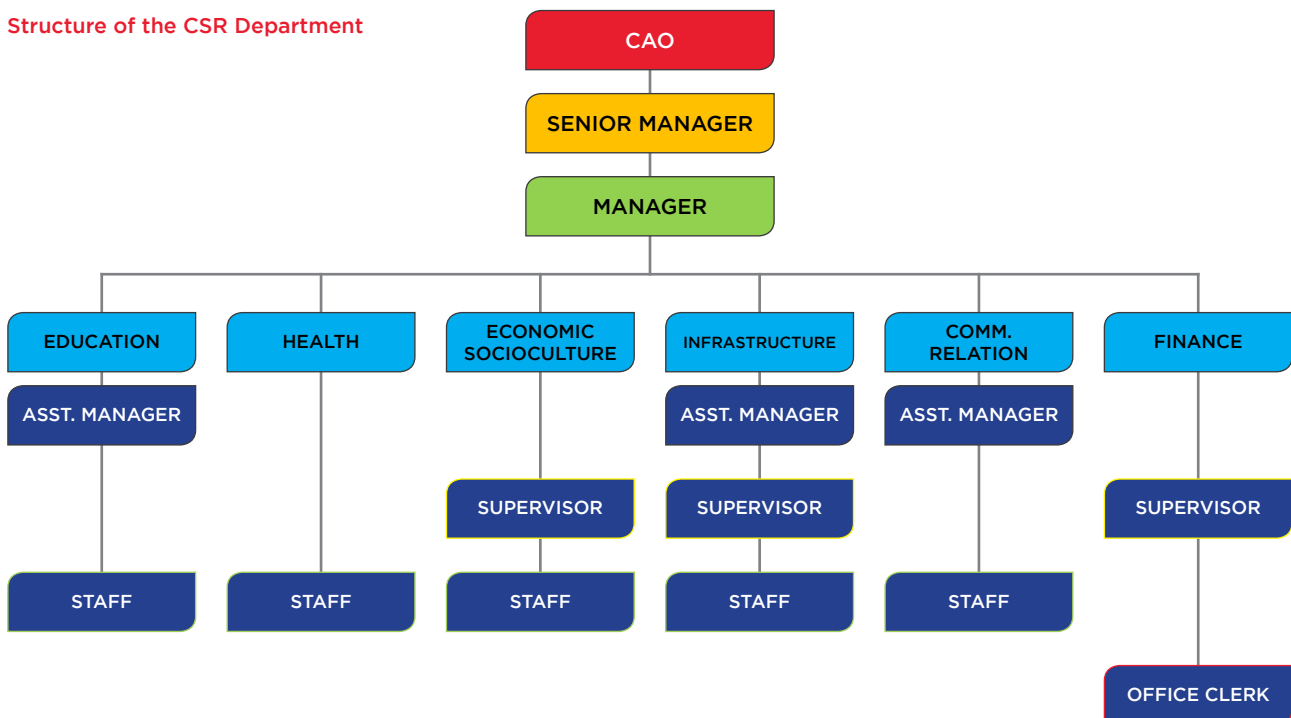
Structure of the CSR Department

CAO

SENIOR MANAGER

MANAGER

EDUCATION

ASST. MANAGER

STAFF

HEALTH

STAFF

ECONOMIC SOCIOCULTURE

SUPERVISOR

STAFF

INFRASTRUCTURE

ASST. MANAGER

SUPERVISOR

STAFF

COMM. RELATION

ASST. MANAGER

STAFF

FINANCE

SUPERVISOR

OFFICE CLERK